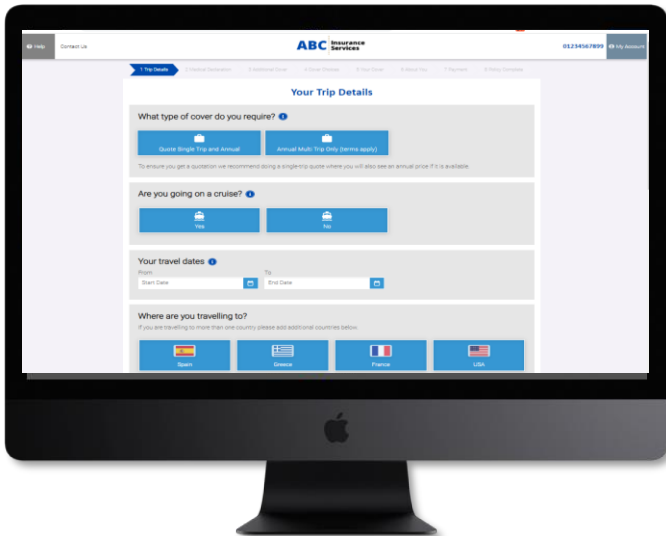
Help Contact Us

ABC Insurance Services

01234567899 My Account

1 Trip Details 2 Medical Declaration 3 Additional Cover 4 Cover Choices 5 Your Cover 6 About You 7 Payment 8 Policy Complete

Your Trip Details

What type of cover do you require?

Quote Single Trip and Annual

Annual Multi Trip Only (terms apply)

To ensure you get a quotation we recommend doing a single trip quote where you will also see an annual price if it is available

Are you going on a cruise?

Yes

No

Your travel dates

From

Start Date

To

End Date

Where are you travelling to?

If you are travelling to more than one country please add additional countries below.

Spain

Greece

France

USA